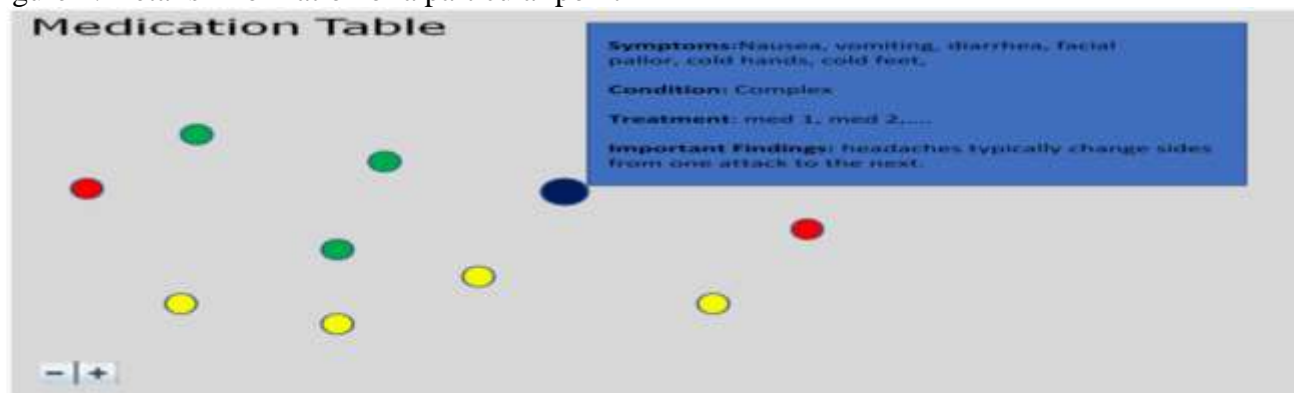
Medication Table

Symptoms:Nausea, vomiting, diarrhea, facial pallor, cold hands, cold feet,

Condition: Complex

Treatment: med 1, med 2,....

Important Findings: headaches typically change sides from one attack to the next.

− | +